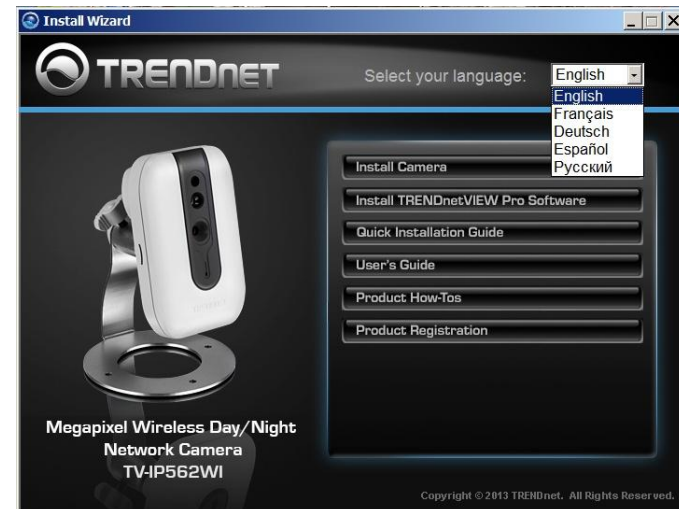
Install Wizard

TRENDnET

Select your language: English

English
Français
Deutsch
Español
Русский

Install Camera

Install TRENDnetVIEW Pro Software

Quick Installation Guide

User's Guide

Product How-Tos

Product Registration

Megapixel Wireless Day/Night Network Camera
TV-IP562WI

Copyright © 2013 TRENDnet. All Rights Reserved.